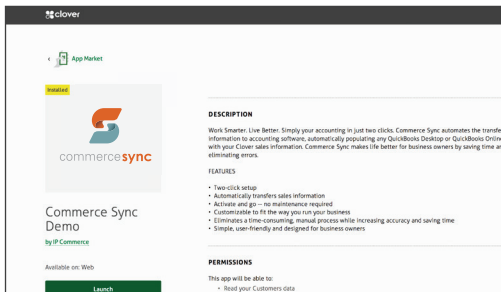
clover

App Market

Installed

commercesync

Commerce Sync Demo

by IP Commerce

Available on: Web

Launch

DESCRIPTION

Work Smarter. Live Better. Simply your accounting in just two clicks. Commerce Sync automates the transfe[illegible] information to accounting software, automatically populating any QuickBooks Desktop or QuickBooks Onlin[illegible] with your Clover sales information. Commerce Sync makes life better for business owners by saving time a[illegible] eliminating errors.

FEATURES

• Two-click setup
• Automatically transfers sales information
• Activate and go -- no maintenance required
• Customizable to fit the way you run your business
• Eliminates a time-consuming, manual process while increasing accuracy and saving time
• Simple, user-friendly and designed for business owners

PERMISSIONS

This app will be able to:

• Read your Customers data